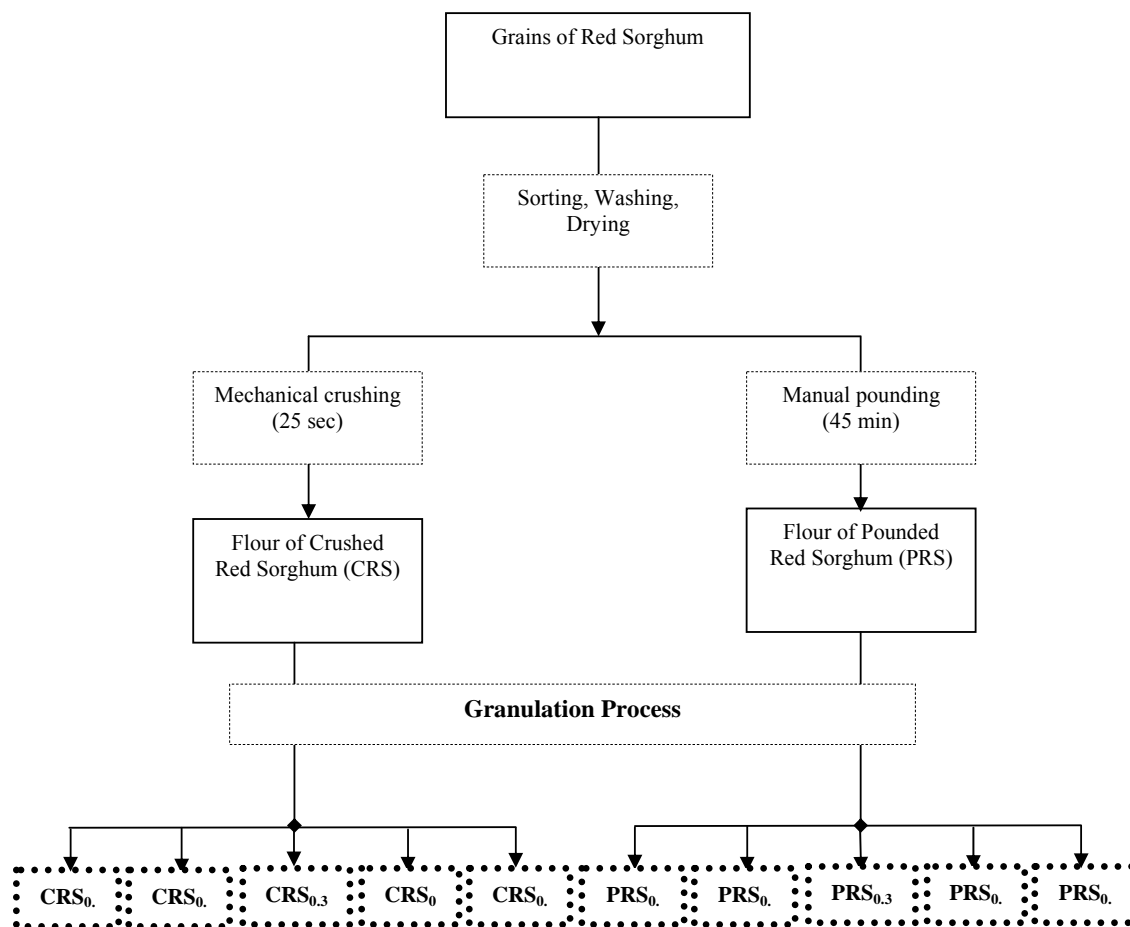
Grains of Red Sorghum

Sorting, Washing, Drying

Mechanical crushing (25 sec)

Manual pounding (45 min)

Flour of Crushed Red Sorghum (CRS)

Flour of Pounded Red Sorghum (PRS)

Granulation Process

$CRS_{0.}$ $CRS_{0.}$ $CRS_{0.3}$ $CRS_{0}$ $CRS_{0.}$ $PRS_{0.}$ $PRS_{0.}$ $PRS_{0.3}$ $PRS_{0.}$ $PRS_{0.}$